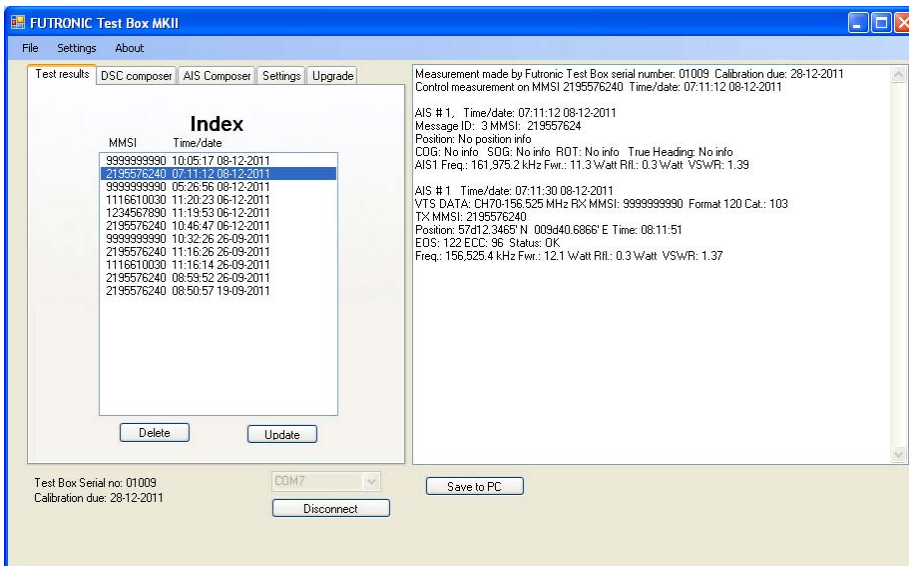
FUTRONIC Test Box MKII

File Settings About

Test results DSC composer AIS Composer Settings Upgrade

Index

MMSI Time/date

9999999990 10:05:17 08-12-2011
2195576240 07:11:12 08-12-2011
9999999990 05:26:56 08-12-2011
1116610030 11:20:23 06-12-2011
1234567890 11:19:53 06-12-2011
2195576240 10:46:47 06-12-2011
9999999990 10:32:26 26-09-2011
2195576240 11:16:26 26-09-2011
1116610030 11:16:14 26-09-2011
2195576240 08:59:52 26-09-2011
2195576240 08:50:57 19-09-2011

Delete Update

Measurement made by Futronic Test Box serial number: 01009 Calibration due: 28-12-2011
Control measurement on MMSI 2195576240 Time/date: 07:11:12 08-12-2011

AIS # 1, Time/date: 07:11:12 08-12-2011
Message ID: 3 MMSI: 219557624
Position: No position info
COG: No info SOG: No info ROT: No info True Heading: No info
AIS1 Freq.: 161,975.2 kHz Fwr.: 11.3 Watt Rfl.: 0.3 Watt VSWR: 1.39

AIS # 1 Time/date: 07:11:30 08-12-2011
VTS DATA: CH70-156.525 MHz RX MMSI: 9999999990 Format 120 Cat.: 103
TX MMSI: 2195576240
Position: 57d12.3465' N 009d40.6866' E Time: 08:11:51
EOS: 122 ECC: 96 Status: OK
Freq.: 156,525.4 kHz Fwr.: 12.1 Watt Rfl.: 0.3 Watt VSWR: 1.37

Test Box Serial no: 01009
Calibration due: 28-12-2011

COM7

Disconnect

Save to PC